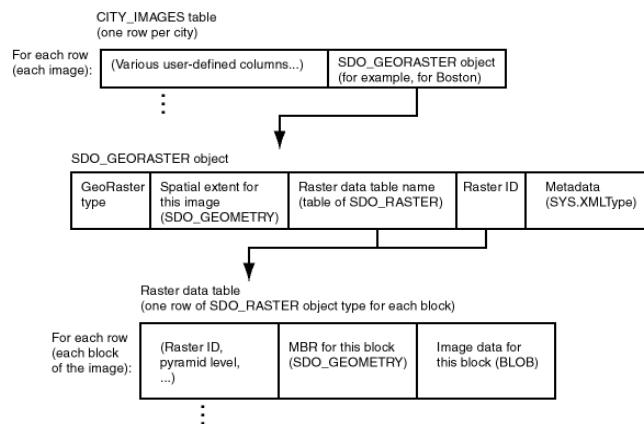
CITY_IMAGES table
(one row per city)

For each row
(each image):

| (Various user-defined columns...) | SDO_GEORASTER object (for example, for Boston) |
|---|---|

⋮

SDO_GEORASTER object

| GeoRaster type | Spatial extent for this image (SDO_GEOMETRY) | Raster data table name (table of SDO_RASTER) | Raster ID | Metadata (SYS.XMLType) |
|---|---|---|---|---|

Raster data table
(one row of SDO_RASTER object type for each block)

For each row
(each block
of the image):

| (Raster ID, pyramid level, ...) | MBR for this block (SDO_GEOMETRY) | Image data for this block (BLOB) |
|---|---|---|

⋮